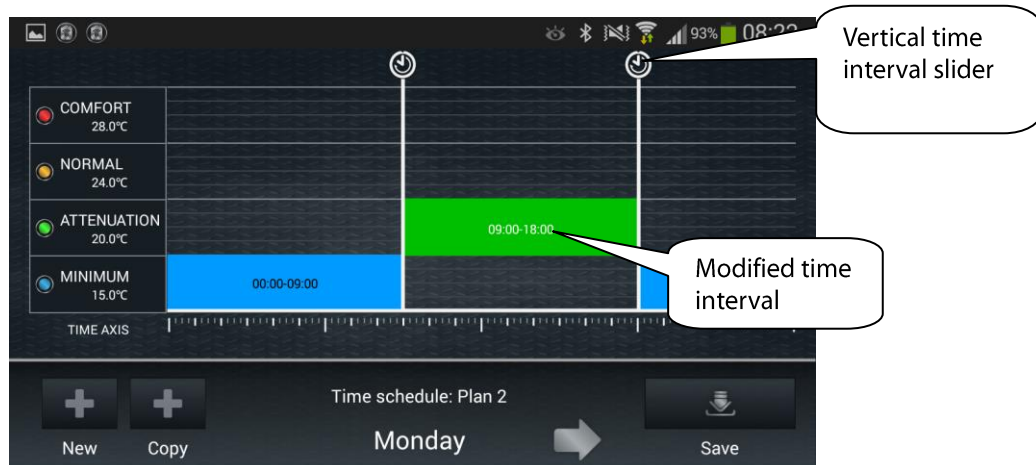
93% 08:2

Vertical time interval slider

COMFORT
28.0ºC

NORMAL
24.0ºC

ATTENUATION
20.0ºC

09:00-18:00

MINIMUM
15.0ºC

00:00-09:00

Modified time interval

TIME AXIS

Time schedule: Plan 2

New

Copy

Monday

Save